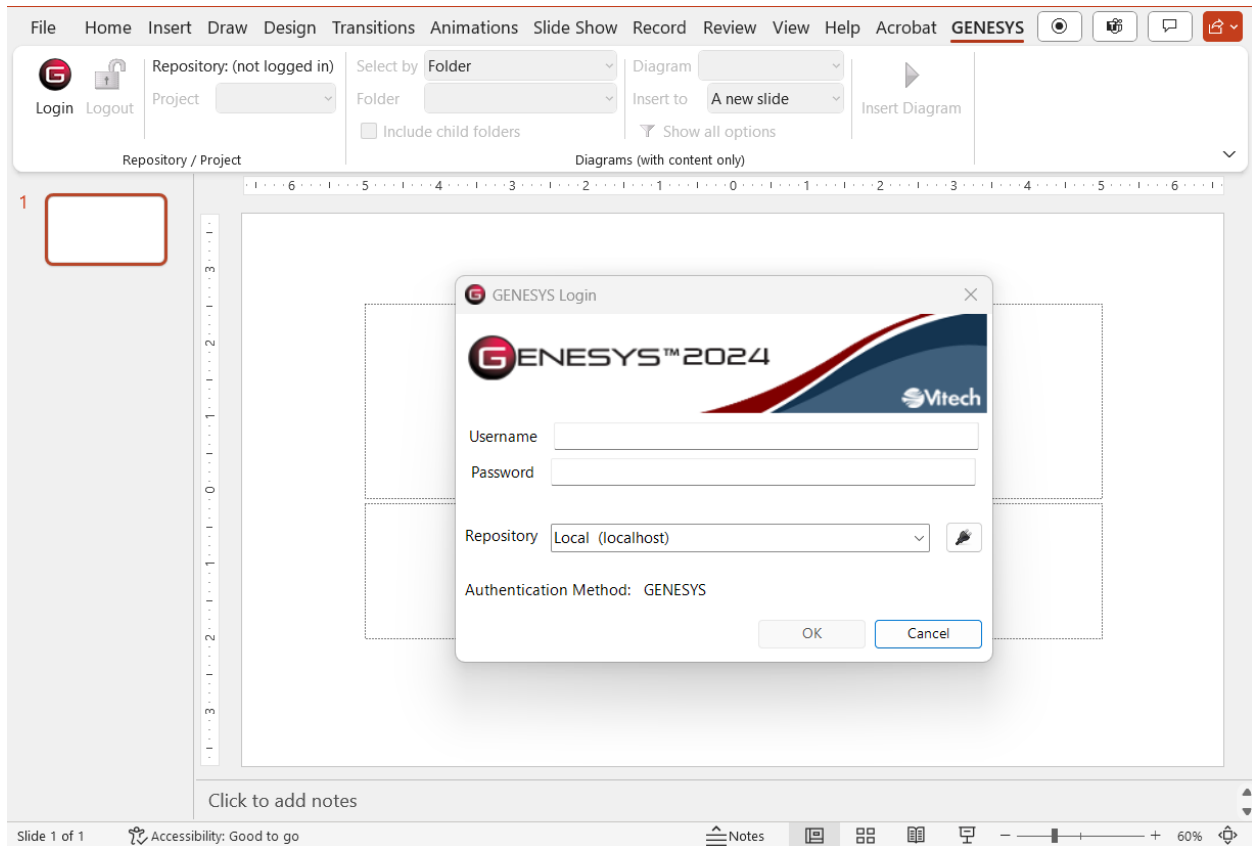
File Home Insert Draw Design Transitions Animations Slide Show Record Review View Help Acrobat GENESYS

Login Logout
Repository: (not logged in)
Project
Repository / Project

Select by Folder
Folder
Include child folders
Diagram
Insert to A new slide
Show all options
Insert Diagram
Diagrams (with content only)

1

GENESYS Login

GENESYS™2024
Vitech

Username
Password

Repository Local (localhost)

Authentication Method: GENESYS

OK Cancel

Click to add notes

Slide 1 of 1 Accessibility: Good to go Notes 60%